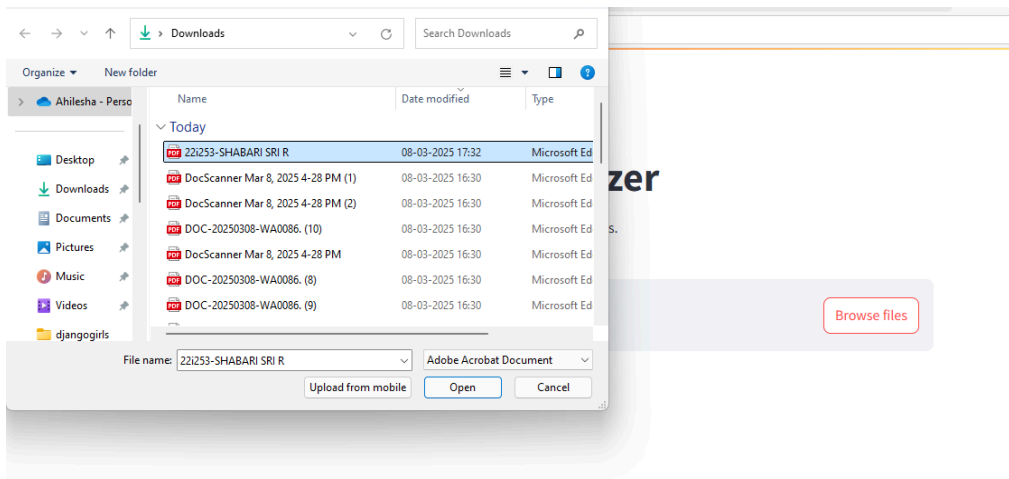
Downloads

Search Downloads

Organize ▾ New folder

Ahilesha - Perso

Desktop
Downloads
Documents
Pictures
Music
Videos
djangogirls

| Name | Date modified | Type |
|---|---|---|
| Today | | |
| 22i253-SHABARI SRI R | 08-03-2025 17:32 | Microsoft Ed |
| DocScanner Mar 8, 2025 4-28 PM (1) | 08-03-2025 16:30 | Microsoft Ed |
| DocScanner Mar 8, 2025 4-28 PM (2) | 08-03-2025 16:30 | Microsoft Ed |
| DOC-20250308-WA0086. (10) | 08-03-2025 16:30 | Microsoft Ed |
| DocScanner Mar 8, 2025 4-28 PM | 08-03-2025 16:30 | Microsoft Ed |
| DOC-20250308-WA0086. (8) | 08-03-2025 16:30 | Microsoft Ed |
| DOC-20250308-WA0086. (9) | 08-03-2025 16:30 | Microsoft Ed |

File name: 22i253-SHABARI SRI R

Adobe Acrobat Document

Upload from mobile

Open

Cancel

zer

s.

Browse files